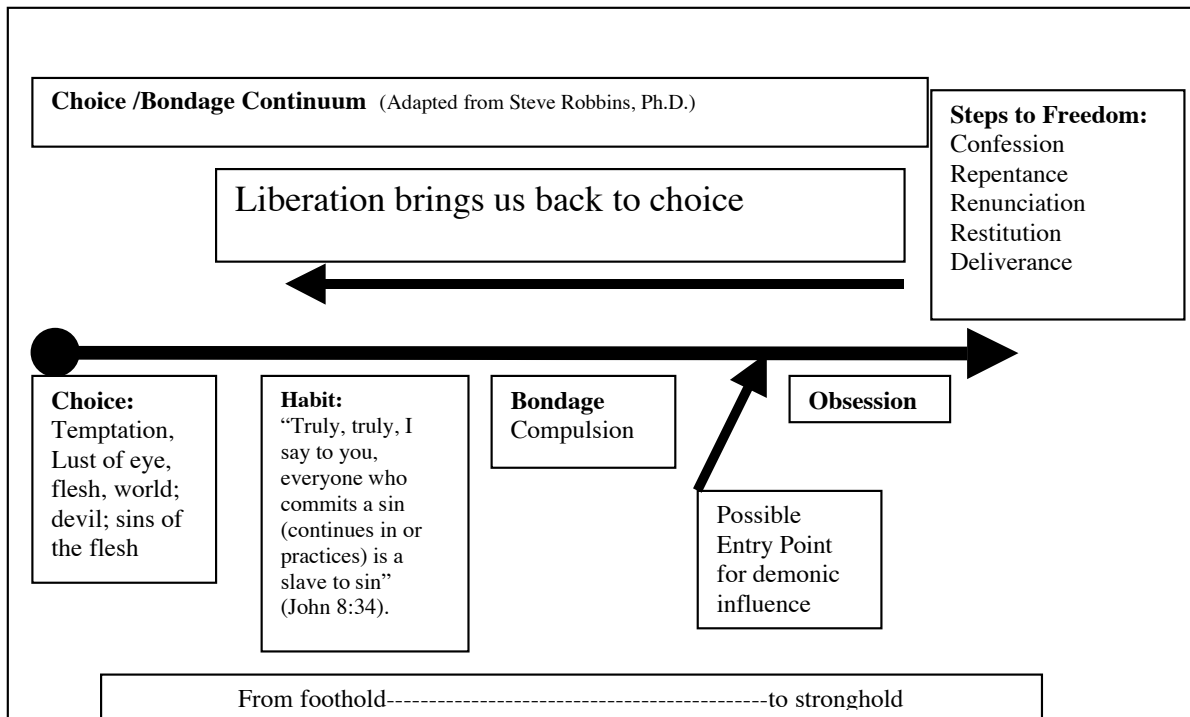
**Choice /Bondage Continuum** (Adapted from Steve Robbins, Ph.D.)

**Steps to Freedom:**
Confession
Repentance
Renunciation
Restitution
Deliverance

Liberation brings us back to choice

**Choice:**
Temptation, Lust of eye, flesh, world; devil; sins of the flesh

**Habit:**
"Truly, truly, I say to you, everyone who commits a sin (continues in or practices) is a slave to sin" (John 8:34).

**Bondage**
Compulsion

**Obsession**

Possible Entry Point for demonic influence

From foothold------------------------------------------to stronghold